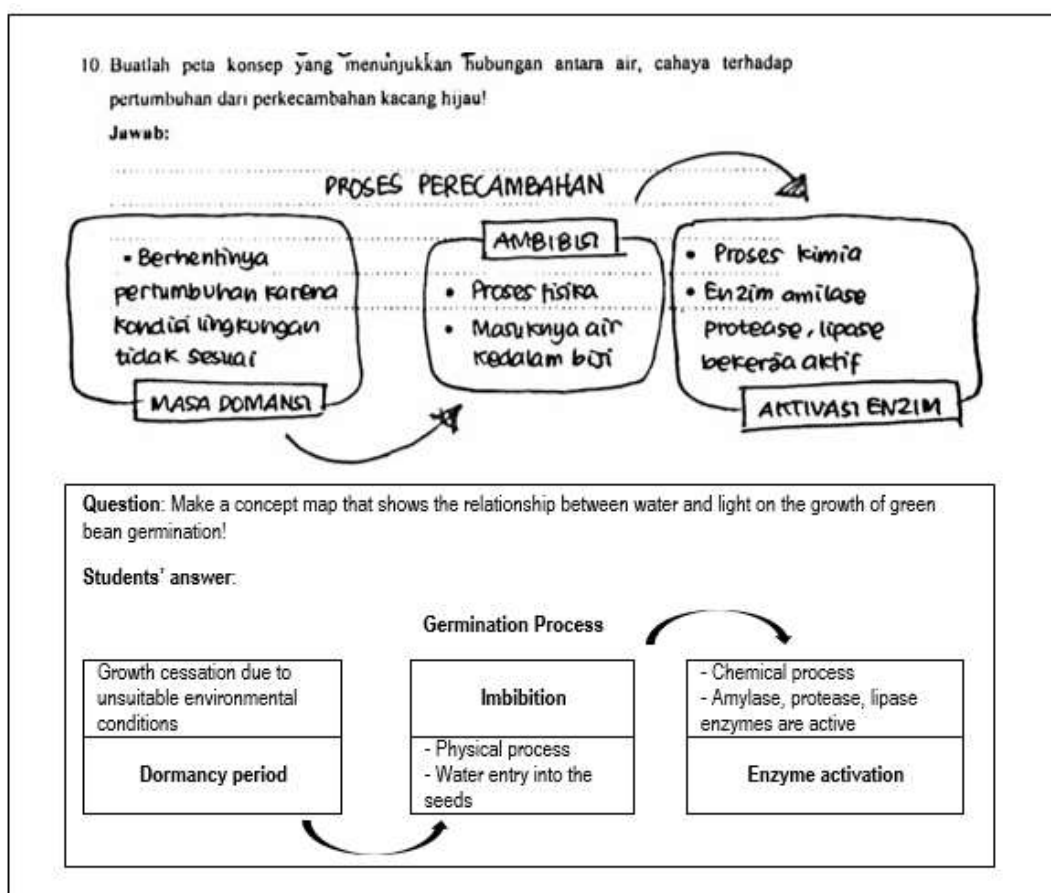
10. Buatlah peta konsep yang menunjukkan hubungan antara air, cahaya terhadap pertumbuhan dari perkecambahan kacang hijau!

Jawab:

PROSES PERECAMBAHAN

• Berhentinya pertumbuhan karena kondisi lingkungan tidak sesuai

MASA DOMANSI

AMBIBISI

• Proses fisika
• Masuknya air kedalam biji

• Proses kimia
• Enzim amilase protease, lipase bekerja aktif

AKTIVASI ENZIM

Question: Make a concept map that shows the relationship between water and light on the growth of green bean germination!

Students' answer:

Germination Process

| Growth cessation due to unsuitable environmental conditions | Imbibition | - Chemical process<br>- Amylase, protease, lipase enzymes are active |
|---|---|---|
| Dormancy period | - Physical process<br>- Water entry into the seeds | Enzyme activation |